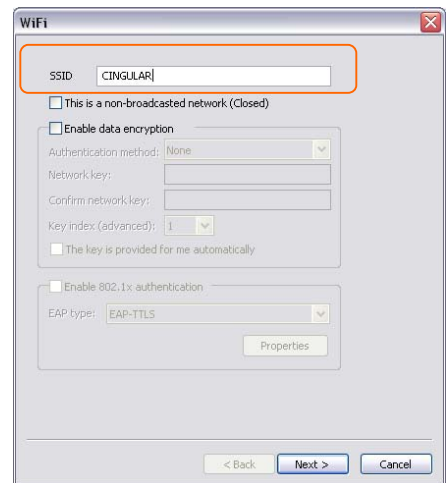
WiFi

SSID CINGULAR

This is a non-broadcasted network (Closed)

Enable data encryption

Authentication method: None

Network key:

Confirm network key:

Key index (advanced): 1

The key is provided for me automatically

Enable 802.1x authentication

EAP type: EAP-TTLS

Properties

< Back Next > Cancel